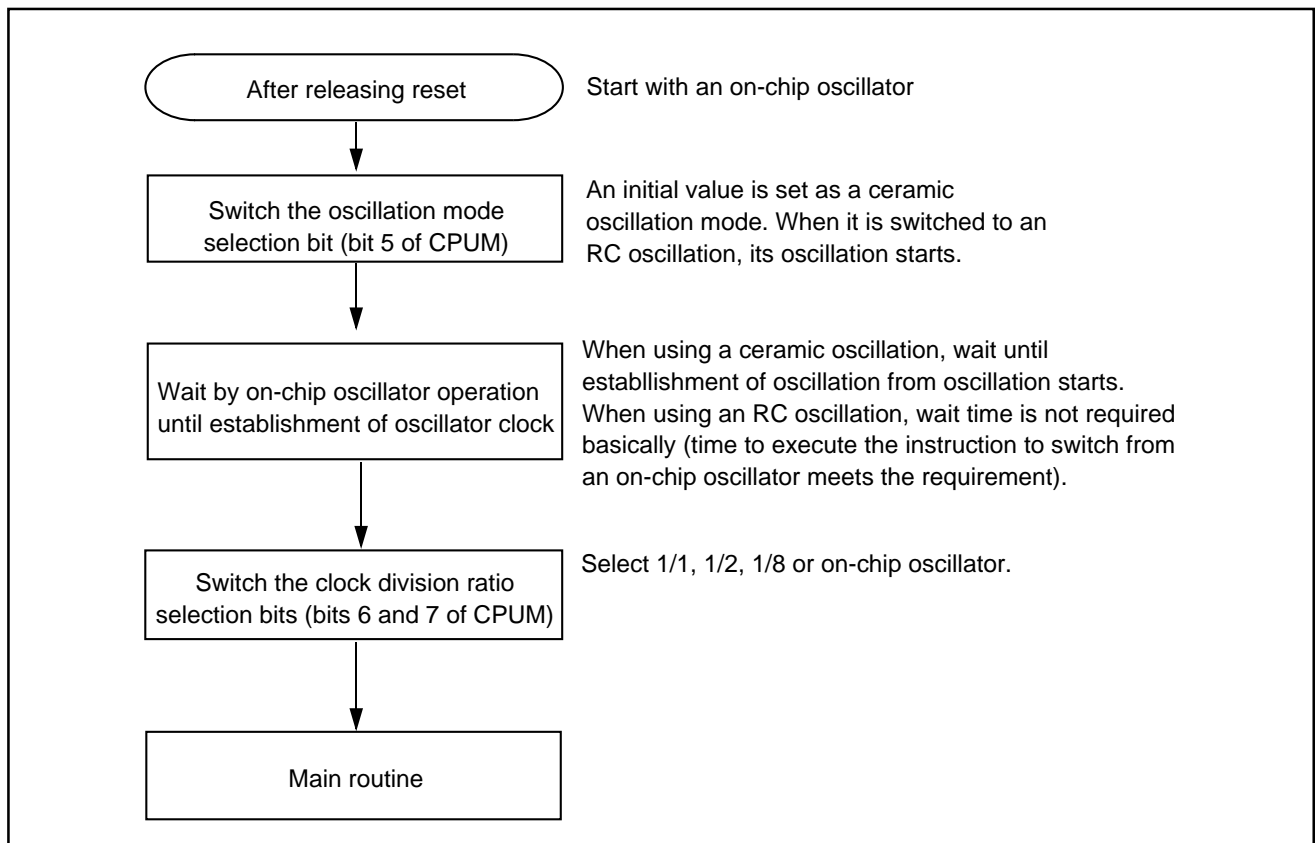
After releasing reset

Start with an on-chip oscillator

Switch the oscillation mode selection bit (bit 5 of CPUM)

An initial value is set as a ceramic oscillation mode. When it is switched to an RC oscillation, its oscillation starts.

Wait by on-chip oscillator operation until establishment of oscillator clock

When using a ceramic oscillation, wait until establlishment of oscillation from oscillation starts. When using an RC oscillation, wait time is not required basically (time to execute the instruction to switch from an on-chip oscillator meets the requirement).

Switch the clock division ratio selection bits (bits 6 and 7 of CPUM)

Select 1/1, 1/2, 1/8 or on-chip oscillator.

Main routine